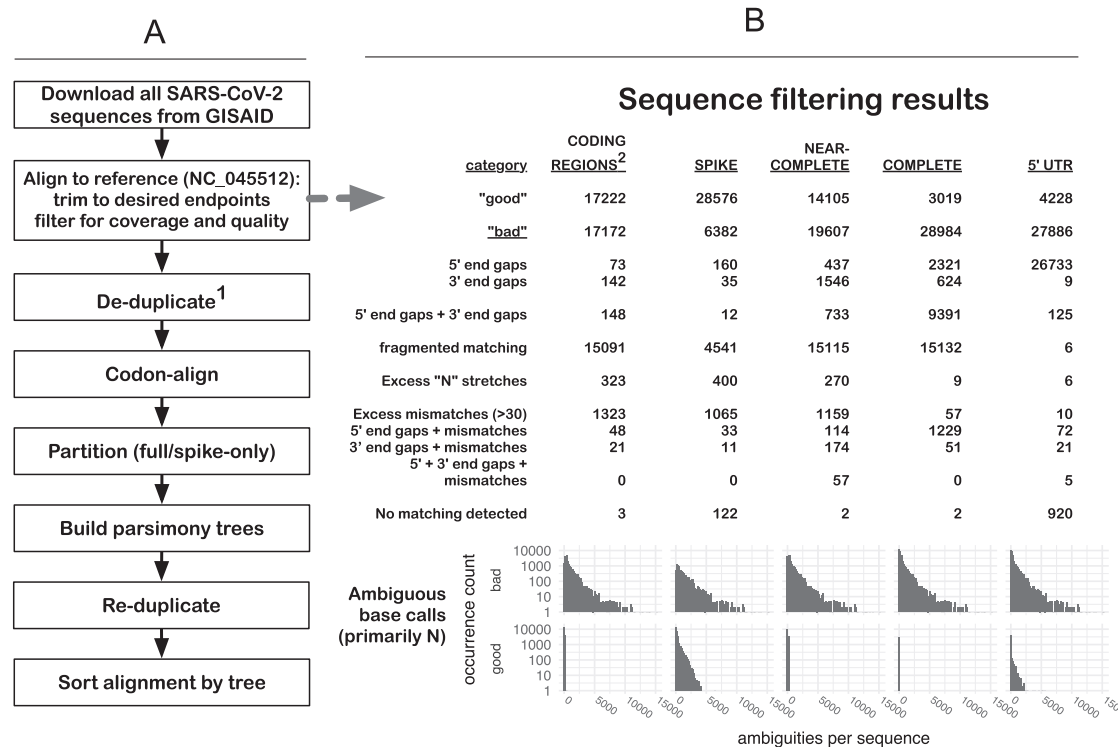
A

Download all SARS-CoV-2 sequences from GISAID

Align to reference (NC_045512): trim to desired endpoints filter for coverage and quality

De-duplicate$^1$

Codon-align

Partition (full/spike-only)

Build parsimony trees

Re-duplicate

Sort alignment by tree

B

Sequence filtering results

| category | CODING REGIONS$^2$ | SPIKE | NEAR-COMPLETE | COMPLETE | 5' UTR |
|---|---|---|---|---|---|
| "good" | 17222 | 28576 | 14105 | 3019 | 4228 |
| "bad" | 17172 | 6382 | 19607 | 28984 | 27886 |
| 5' end gaps | 73 | 160 | 437 | 2321 | 26733 |
| 3' end gaps | 142 | 35 | 1546 | 624 | 9 |
| 5' end gaps + 3' end gaps | 148 | 12 | 733 | 9391 | 125 |
| fragmented matching | 15091 | 4541 | 15115 | 15132 | 6 |
| Excess "N" stretches | 323 | 400 | 270 | 9 | 6 |
| Excess mismatches (>30) | 1323 | 1065 | 1159 | 57 | 10 |
| 5' end gaps + mismatches | 48 | 33 | 114 | 1229 | 72 |
| 3' end gaps + mismatches | 21 | 11 | 174 | 51 | 21 |
| 5' + 3' end gaps + mismatches | 0 | 0 | 57 | 0 | 5 |
| No matching detected | 3 | 122 | 2 | 2 | 920 |

Ambiguous base calls (primarily N)

occurrence count

bad

good

10000
1000
100
10
1

0 5000 10000 15000

ambiguities per sequence